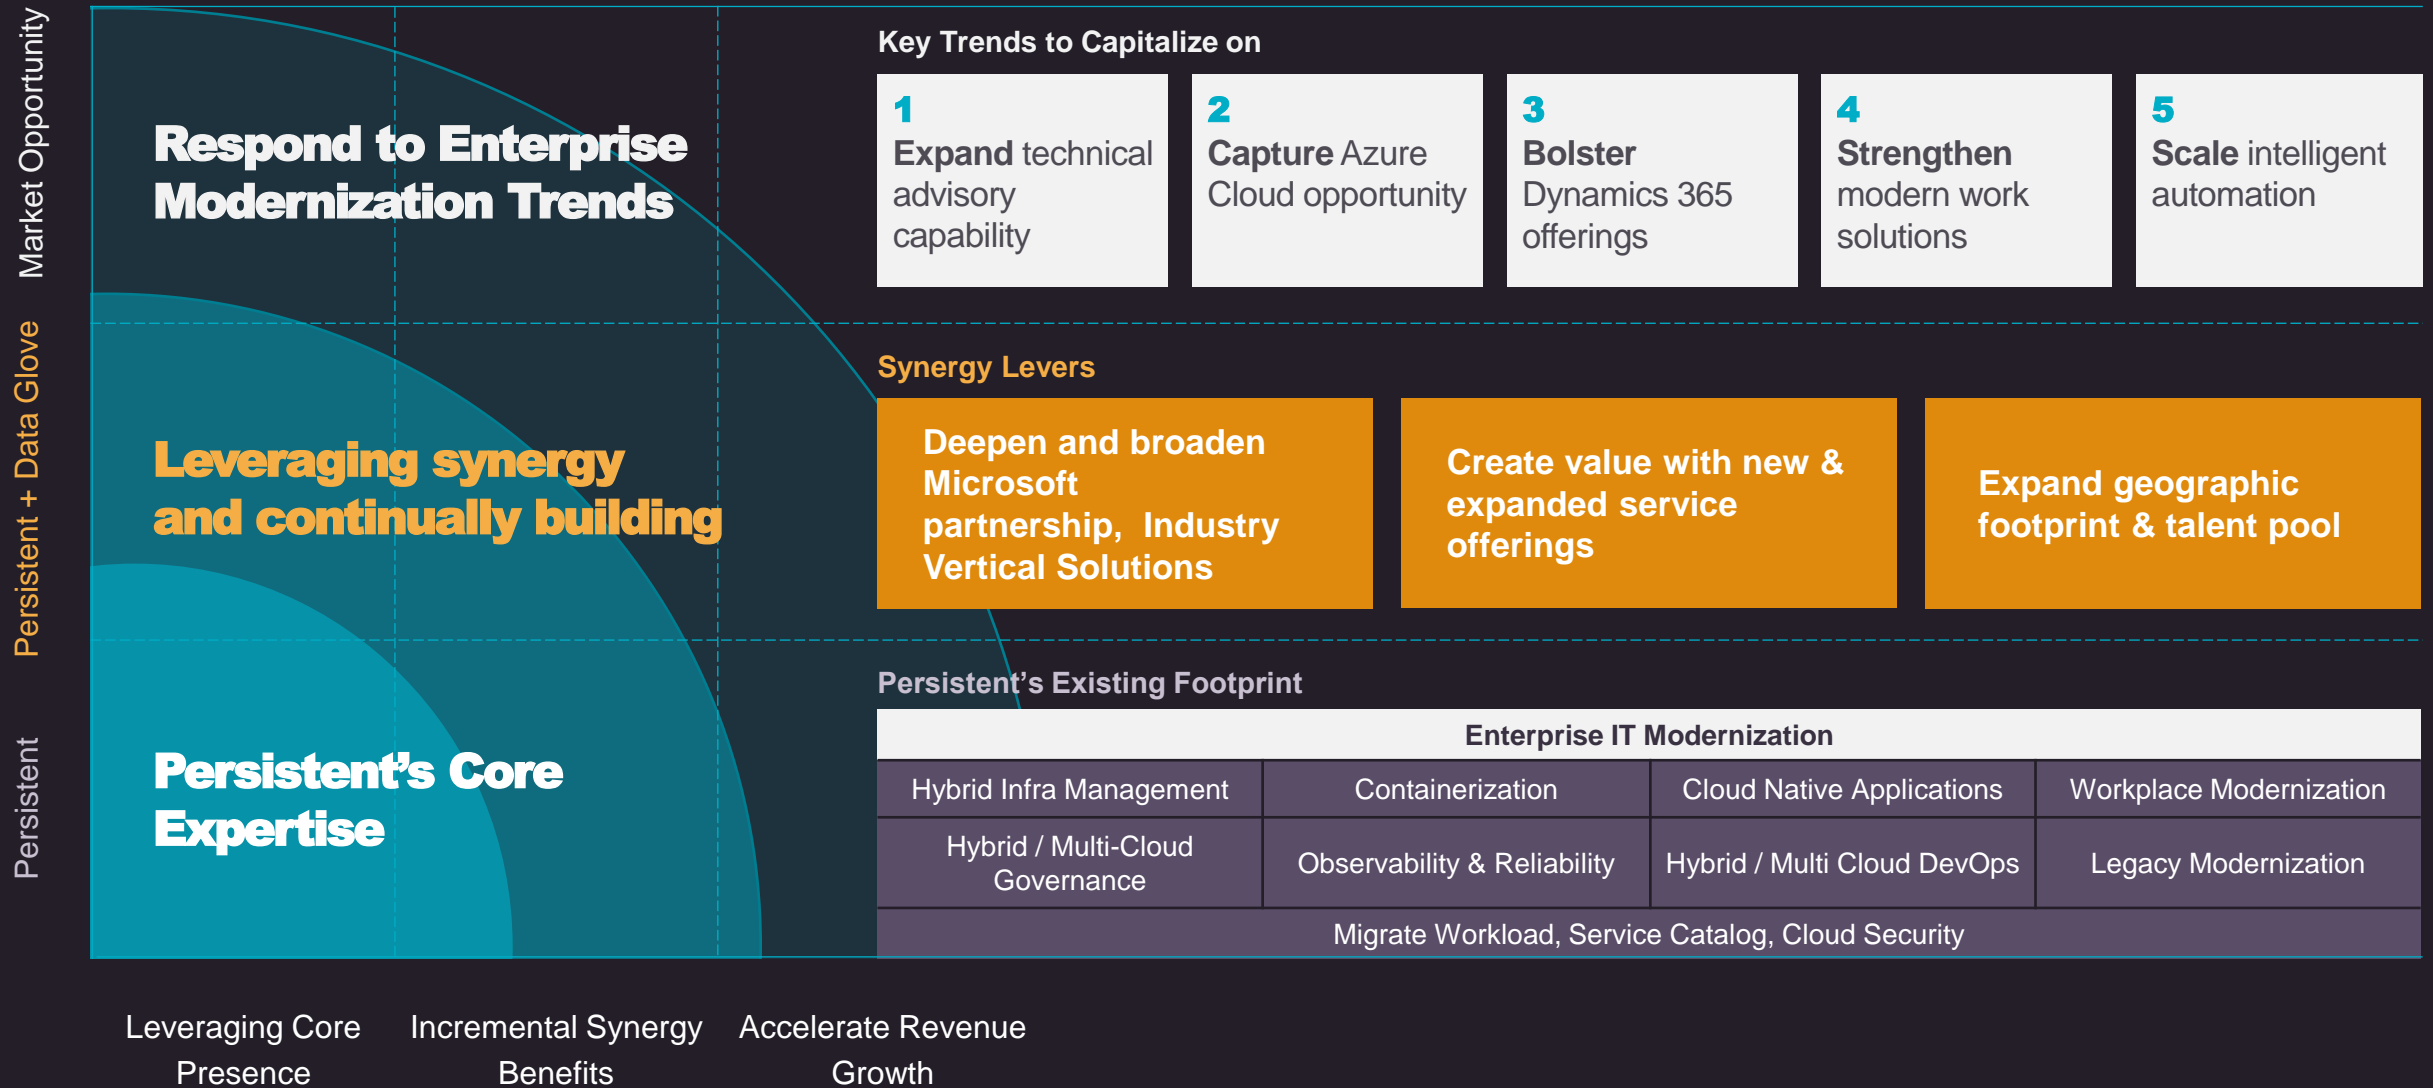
Market Opportunity

Persistent + Data Glove

Persistent

Respond to Enterprise Modernization Trends

Leveraging synergy and continually building

Persistent's Core Expertise

Key Trends to Capitalize on

1
Expand technical advisory capability

2
Capture Azure Cloud opportunity

3
Bolster Dynamics 365 offerings

4
Strengthen modern work solutions

5
Scale intelligent automation

Synergy Levers

Deepen and broaden Microsoft partnership, Industry Vertical Solutions

Create value with new & expanded service offerings

Expand geographic footprint & talent pool

Persistent's Existing Footprint

| Enterprise IT Modernization | | | |
|---|---|---|---|
| Hybrid Infra Management | Containerization | Cloud Native Applications | Workplace Modernization |
| Hybrid / Multi-Cloud Governance | Observability & Reliability | Hybrid / Multi Cloud DevOps | Legacy Modernization |
| Migrate Workload, Service Catalog, Cloud Security | | | |

Leveraging Core Presence

Incremental Synergy Benefits

Accelerate Revenue Growth